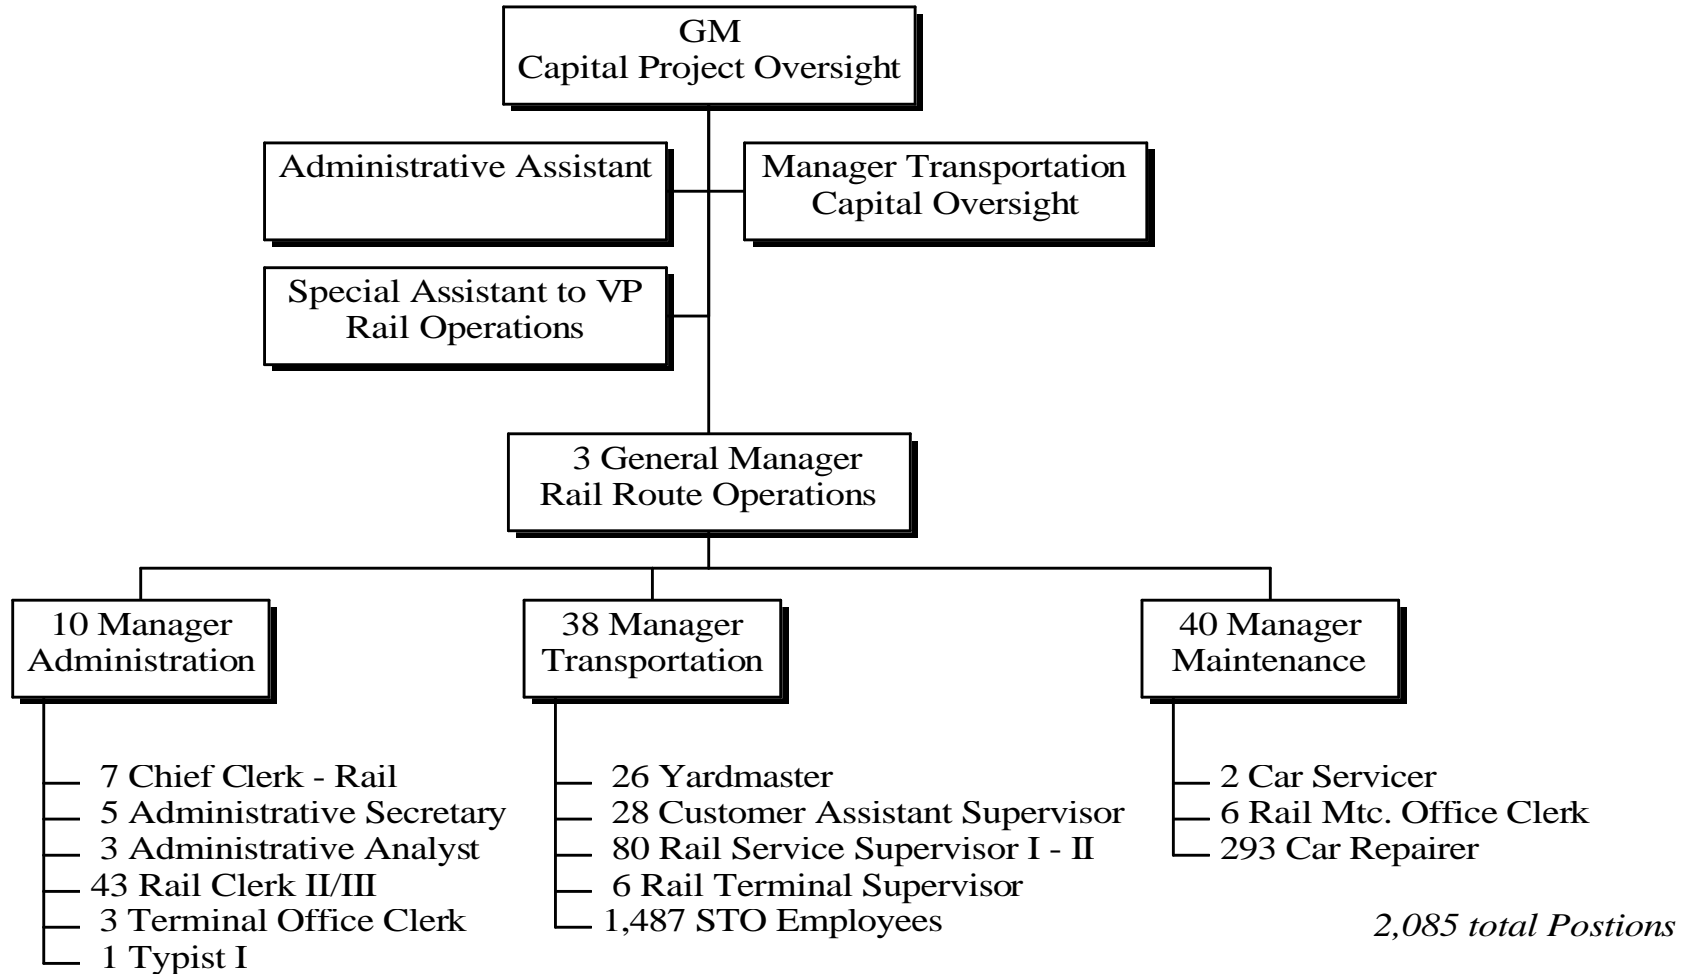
GM
Capital Project Oversight

Administrative Assistant

Manager Transportation
Capital Oversight

Special Assistant to VP
Rail Operations

3 General Manager
Rail Route Operations

10 Manager
Administration

38 Manager
Transportation

40 Manager
Maintenance

7 Chief Clerk - Rail
5 Administrative Secretary
3 Administrative Analyst
43 Rail Clerk II/III
3 Terminal Office Clerk
1 Typist I

26 Yardmaster
28 Customer Assistant Supervisor
80 Rail Service Supervisor I - II
6 Rail Terminal Supervisor
1,487 STO Employees

2 Car Servicer
6 Rail Mtc. Office Clerk
293 Car Repairer

2,085 total Postions